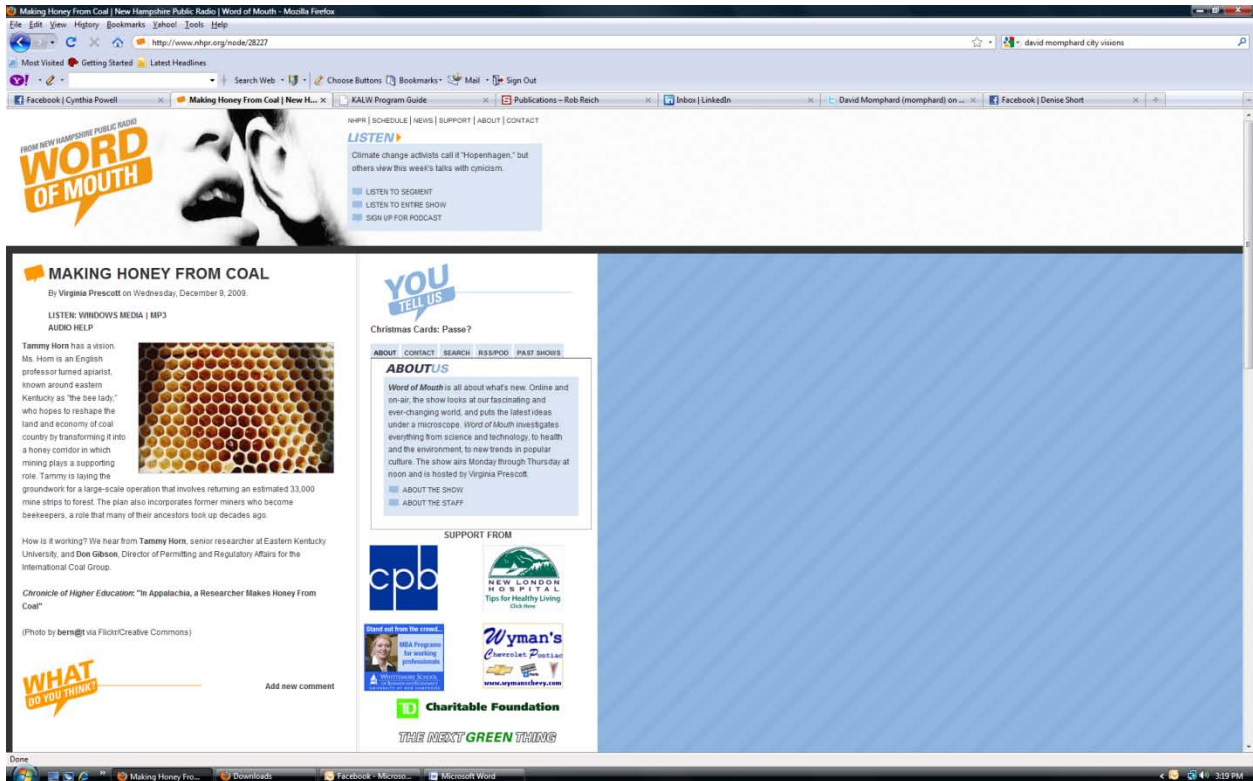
Making Honey From Coal | New Hampshire Public Radio | Word of Mouth - Mozilla Firefox
File Edit View History Bookmarks Yahoo! Tools Help
http://www.nhpr.org/node/28227
david momphard city visions
Most Visited Getting Started Latest Headlines
Search Web Choose Buttons Bookmarks Mail Sign Out
Facebook | Cynthia Powell | Making Honey From Coal | New H... | KALW Program Guide | Publications – Rob Reich | Inbox | LinkedIn | David Momphard (momphard) on ... | Facebook | Denise Short

FROM NEW HAMPSHIRE PUBLIC RADIO
WORD OF MOUTH

NHPR | SCHEDULE | NEWS | SUPPORT | ABOUT | CONTACT

LISTEN
Climate change activists call it "Hopenhagen," but others view this week's talks with cynicism.
LISTEN TO SEGMENT
LISTEN TO ENTIRE SHOW
SIGN UP FOR PODCAST

MAKING HONEY FROM COAL
By Virginia Prescott on Wednesday, December 9, 2009.

LISTEN: WINDOWS MEDIA | MP3
AUDIO HELP

Tammy Horn has a vision. Ms. Horn is an English professor turned apiarist, known around eastern Kentucky as "the bee lady," who hopes to reshape the land and economy of coal country by transforming it into a honey corridor in which mining plays a supporting role. Tammy is laying the groundwork for a large-scale operation that involves returning an estimated 33,000 mine strips to forest. The plan also incorporates former miners who become beekeepers, a role that many of their ancestors took up decades ago.

How is it working? We hear from Tammy Horn, senior researcher at Eastern Kentucky University, and Don Gibson, Director of Permitting and Regulatory Affairs for the International Coal Group.

Chronicle of Higher Education: "In Appalachia, a Researcher Makes Honey From Coal"

(Photo by bern@t via Flickr/Creative Commons)

WHAT DO YOU THINK?
Add new comment

YOU TELL US
Christmas Cards: Passe?

ABOUT CONTACT SEARCH RSS/POD PAST SHOWS
ABOUT US
Word of Mouth is all about what's new. Online and on-air, the show looks at our fascinating and ever-changing world, and puts the latest ideas under a microscope. Word of Mouth investigates everything from science and technology, to health and the environment, to new trends in popular culture. The show airs Monday through Thursday at noon and is hosted by Virginia Prescott.
ABOUT THE SHOW
ABOUT THE STAFF

SUPPORT FROM
cpb
NEW LONDON HOSPITAL
Tips for Healthy Living
Click Here
Stand out from the crowd...
MBA Programs for working professionals
WHITTEMORE SCHOOL OF BUSINESS AND ECONOMICS
UNIVERSITY OF NEW HAMPSHIRE
Wyman's Chevrolet Pontiac
www.wymanschevy.com
TD Charitable Foundation
THE NEXT GREEN THING

Done
Making Honey Fro... | Downloads | Facebook - Microso... | Microsoft Word
3:19 PM